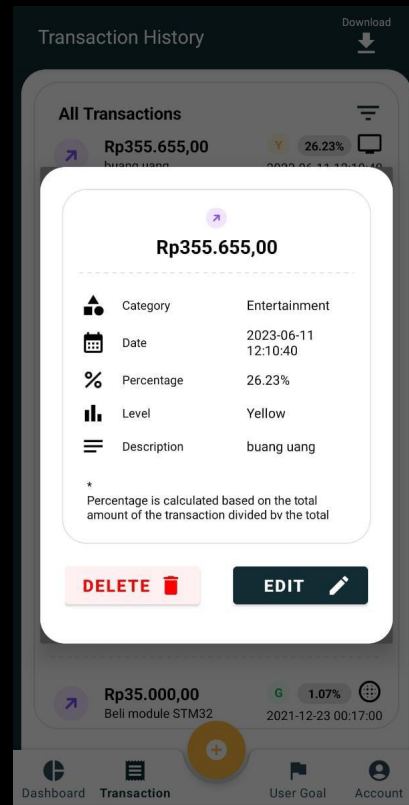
Transaction History

Download

All Transactions

Rp355.655,00

buang uang

Y 26.23%

2023-06-11 12:10:40

Rp355.655,00

Category Entertainment

Date 2023-06-11 12:10:40

Percentage 26.23%

Level Yellow

Description buang uang

*
Percentage is calculated based on the total amount of the transaction divided by the total

DELETE

EDIT

Rp35.000,00

Beli module STM32

G 1.07%

2021-12-23 00:17:00

Dashboard Transaction User Goal Account